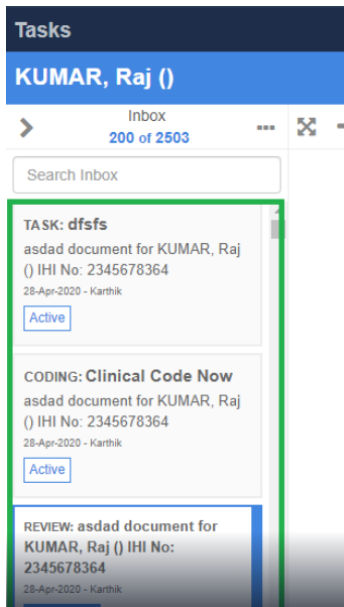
Tasks

KUMAR, Raj ()

Inbox
200 of 2503

Search Inbox

TASK: dfsfs
asdad document for KUMAR, Raj () IHI No: 2345678364
28-Apr-2020 - Karthik
Active

CODING: Clinical Code Now
asdad document for KUMAR, Raj () IHI No: 2345678364
28-Apr-2020 - Karthik
Active

REVIEW: asdad document for KUMAR, Raj () IHI No: 2345678364
28-Apr-2020 - Karthik